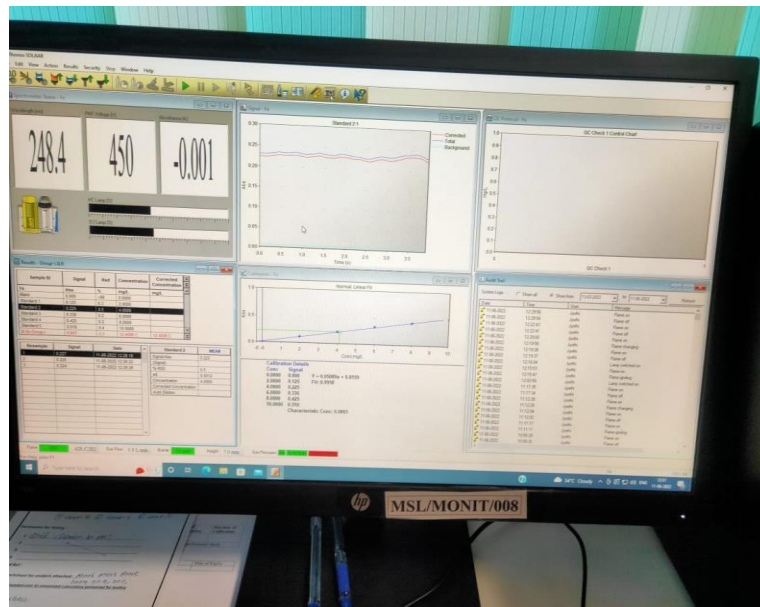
Thermo SOLAAR

File View Action Results Security View Window Help

248.4

450

-0.001

Signal

Standard 2:1

Corrected
Total
Background

Time (s)

QC Check 1 Control Chart

QC Check 1

Results

Sample ID

Signal

Concentration

Calibration

Normal Linear Fit

Conc (mg/l)

Calibration Details

Characteristic Conc: 0.0907

Audit Trail

MSL/MONIT/008

hp